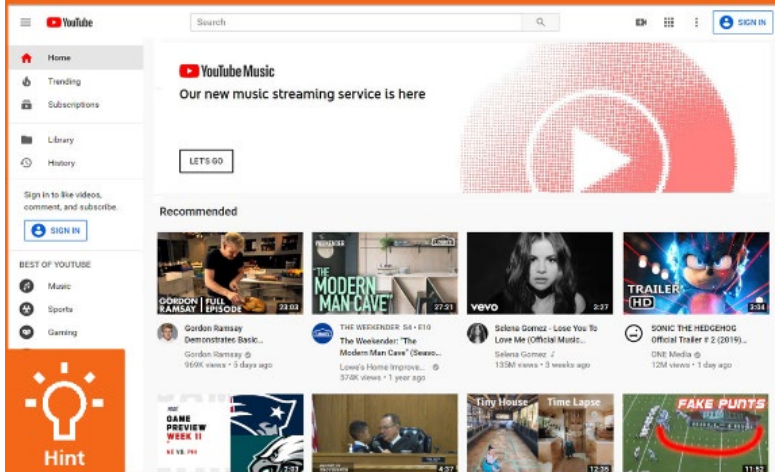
YouTube

Search

SIGN IN

Home

Trending

Subscriptions

Library

History

Sign in to like videos, comment, and subscribe.

SIGN IN

BEST OF YOUTUBE

Music

Sports

Gaming

Hint

YouTube Music

Our new music streaming service is here

LET'S GO

Recommended

GORDON RAMSAY | FULL EPISODE

23:03

Gordon Ramsay Demonstrates Basic...

Gordon Ramsay

969K views • 5 days ago

THE MODERN MAN CAVE

27:31

THE WEEKENDER S4 • E10

The Weekender: "The Modern Man Cave" (Seaso...

Lowe's Home Improve...

574K views • 1 year ago

vevo

3:27

Selena Gomez - Lose You To Love Me (Official Music...

Selena Gomez

135M views • 3 weeks ago

TRAILER HD

2:34

SONIC THE HEDGEHOG Official Trailer # 2 (2019)...

ONE Media

12M views • 1 day ago

GAME PREVIEW WEEK 11

NE VS. PHI

2:07

4:37

Tiny House

Time Lapse

12:35

FAKE PUNTS

11:52